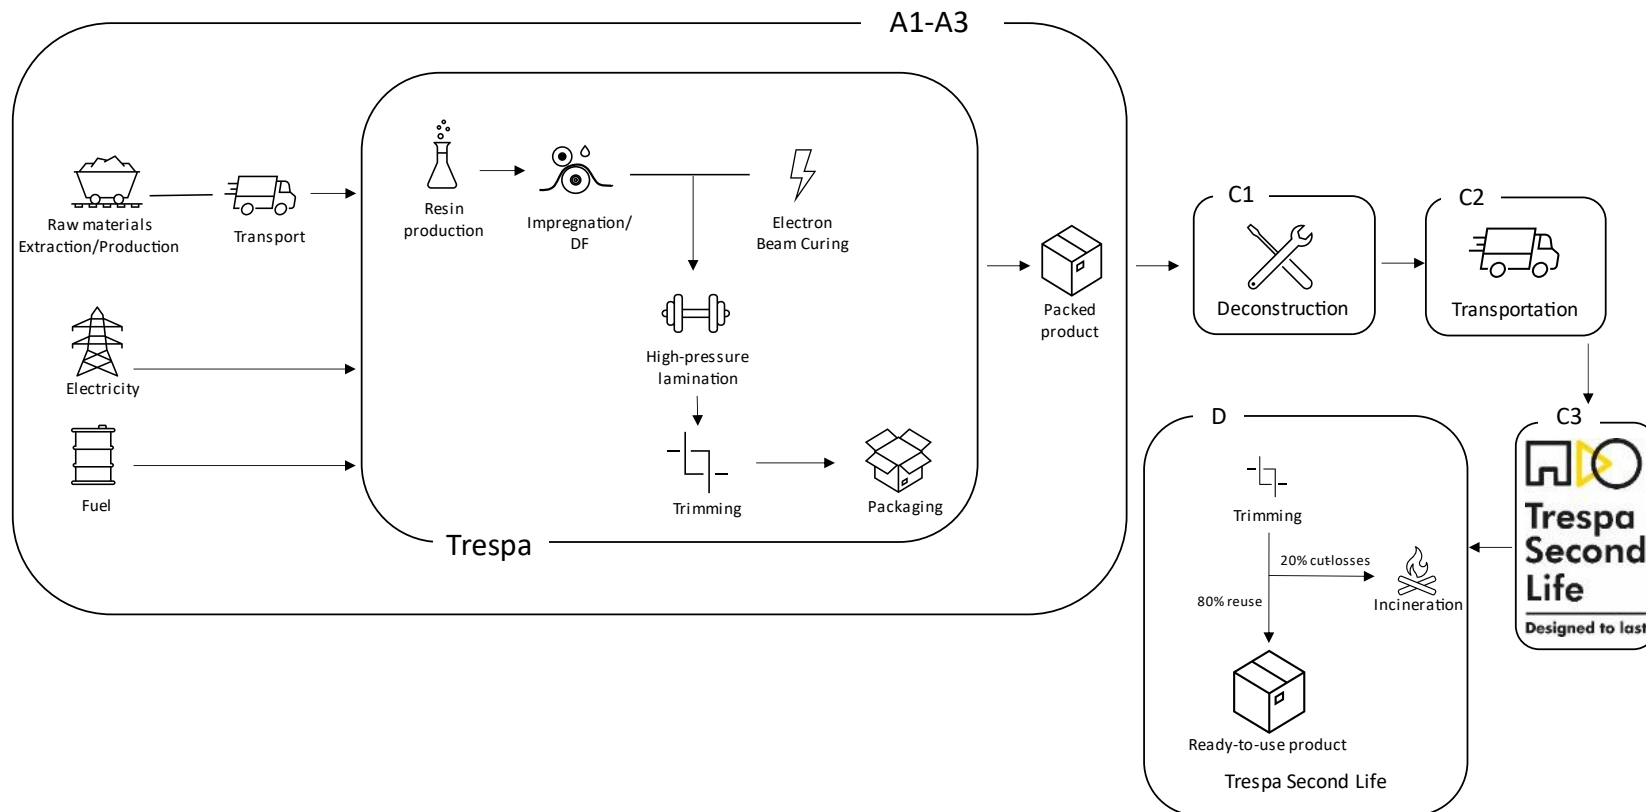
A1-A3

Raw materials Extraction/Production

Transport

Electricity

Fuel

Resin production

Impregnation/ DF

Electron Beam Curing

High-pressure lamination

Trimming

Packaging

Trespa

Packed product

C1

Deconstruction

C2

Transportation

C3

Trespa Second Life

Designed to last

D

Trimming

20% cutlosses

80% reuse

Incineration

Ready-to-use product

Trespa Second Life